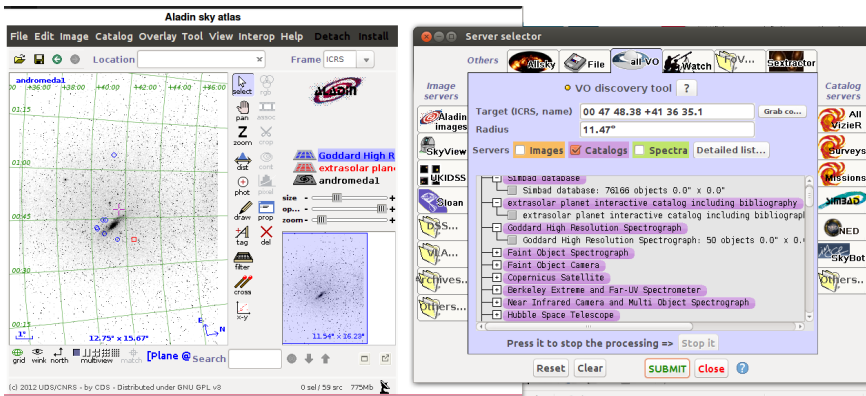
Aladin sky atlas
File Edit Image Catalog Overlay Tool View Interop Help Detach Install
Location
Frame ICRS
andromeda1
+36:00' +38:00' +40:00' +42:00' +44:00' +46:00' +48:00'
01:15
01:00
00:45
00:30
00:15
12.75° x 15.67°
select
pan
zoom
dist
phot
draw
tag
filter
cross
x-y
rgb
assoc
crop
cont
pixel
prop
del
Aladin
Goddard High R
extrasolar plane
andromeda1
size
op...
zoom
11.54° x 16.29°
grid wink north multiview match
[Plane @ Search
(c) 2012 UDS/CNRS - by CDS - Distributed under GNU GPL v3
0 sel / 59 src 775Mb

Server selector
Others
Allsky File all-VO Watch FoV... Sextractor
Image servers
Aladin images
SkyView
UKIDSS
Sloan
DSS...
VLA...
Archives...
Others...
VO discovery tool ?
Target (ICRS, name) 00 47 48.38 +41 36 35.1 Grab co...
Radius 11.47°
Servers Images Catalogs Spectra Detailed list...
Simbad database
Simbad database: 76166 objects 0.0" x 0.0"
extrasolar planet interactive catalog including bibliography
extrasolar planet interactive catalog including bibliograph
Goddard High Resolution Spectrograph
Goddard High Resolution Spectrograph: 50 objects 0.0" x 0.0
Faint Object Spectrograph
Faint Object Camera
Copernicus Satellite
Berkeley Extreme and Far-UV Spectrometer
Near Infrared Camera and Multi Object Spectrograph
Hubble Space Telescope
Press it to stop the processing => Stop it
Reset Clear SUBMIT Close ?
Catalog servers
All VizieR
Surveys
Missions
SIMBAD
NED
SkyBot
Others...